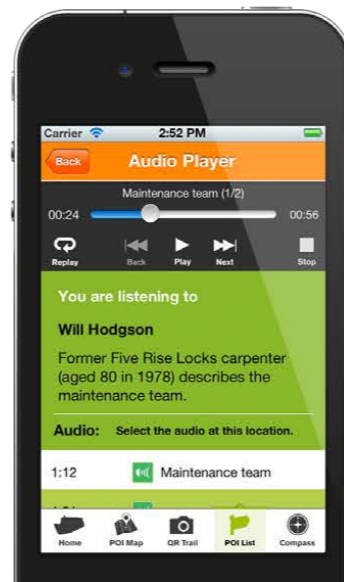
Carrier
2:52 PM

Back
Audio Player

Maintenance team (1/2)
00:24
00:56

Replay
Back
Play
Next
Stop

You are listening to

Will Hodgson

Former Five Rise Locks carpenter (aged 80 in 1978) describes the maintenance team.

Audio: Select the audio at this location.

1:12 Maintenance team

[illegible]

Home
POI Map
QR Trail
POI List
Compass